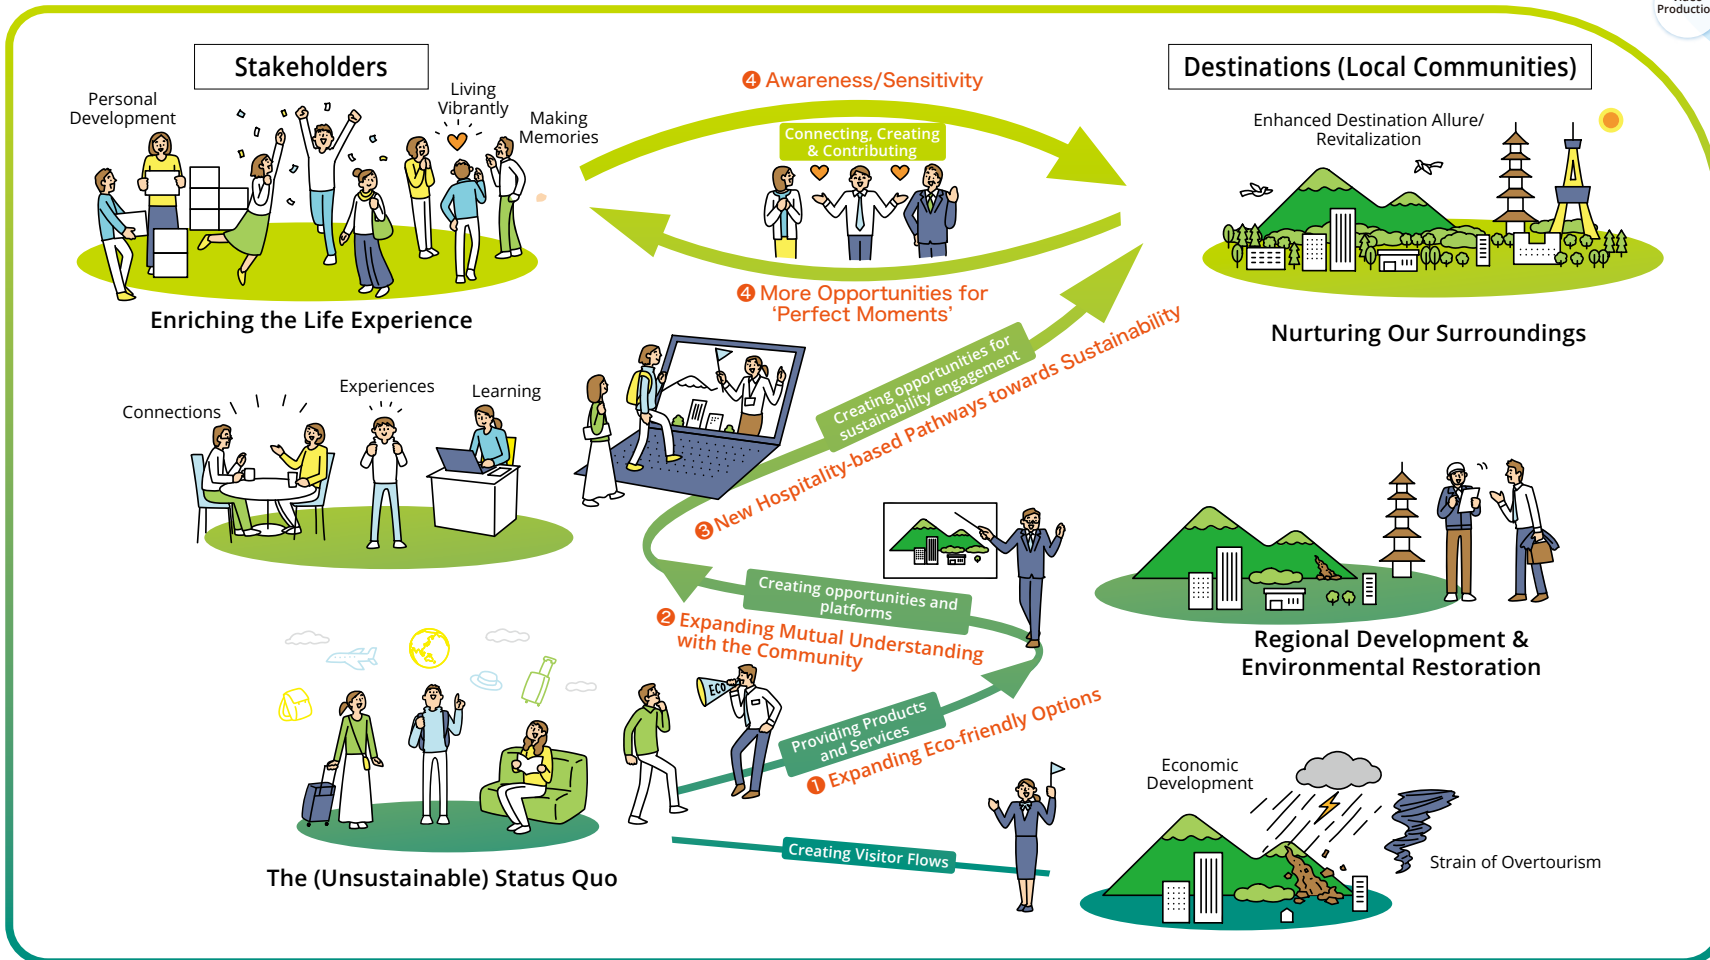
Stakeholders

Personal Development

Living Vibrantly

Making Memories

Enriching the Life Experience

④ Awareness/Sensitivity

Connecting, Creating & Contributing

④ More Opportunities for 'Perfect Moments'

Destinations (Local Communities)

Enhanced Destination Allure/ Revitalization

Nurturing Our Surroundings

Connections

Experiences

Learning

Creating opportunities for sustainability engagement

③ New Hospitality-based Pathways towards Sustainability

Creating opportunities and platforms

② Expanding Mutual Understanding with the Community

Regional Development & Environmental Restoration

ECO

Providing Products and Services

① Expanding Eco-friendly Options

The (Unsustainable) Status Quo

Creating Visitor Flows

Economic Development

Strain of Overtourism